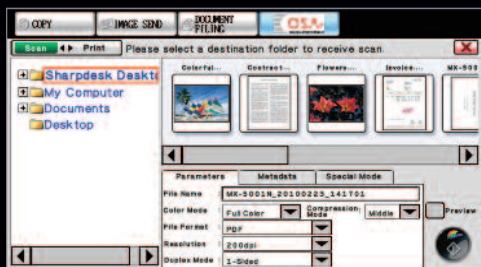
COPY IMAGE SEND DOCUMENT FILING OSA

Scan Print Please select a destination folder to receive scan.

Sharpdesk Deskt
My Computer
Documents
Desktop

Colorful... Contract... Flowers... Invoice... MX-500

Parameters Metadata Special Mode

File Name MX-5001N_20100223_141701
Color Mode Full Color
Compression Mode Middle
Preview
File Format PDF
Resolution 200dpi
Duplex Mode 1-Sided